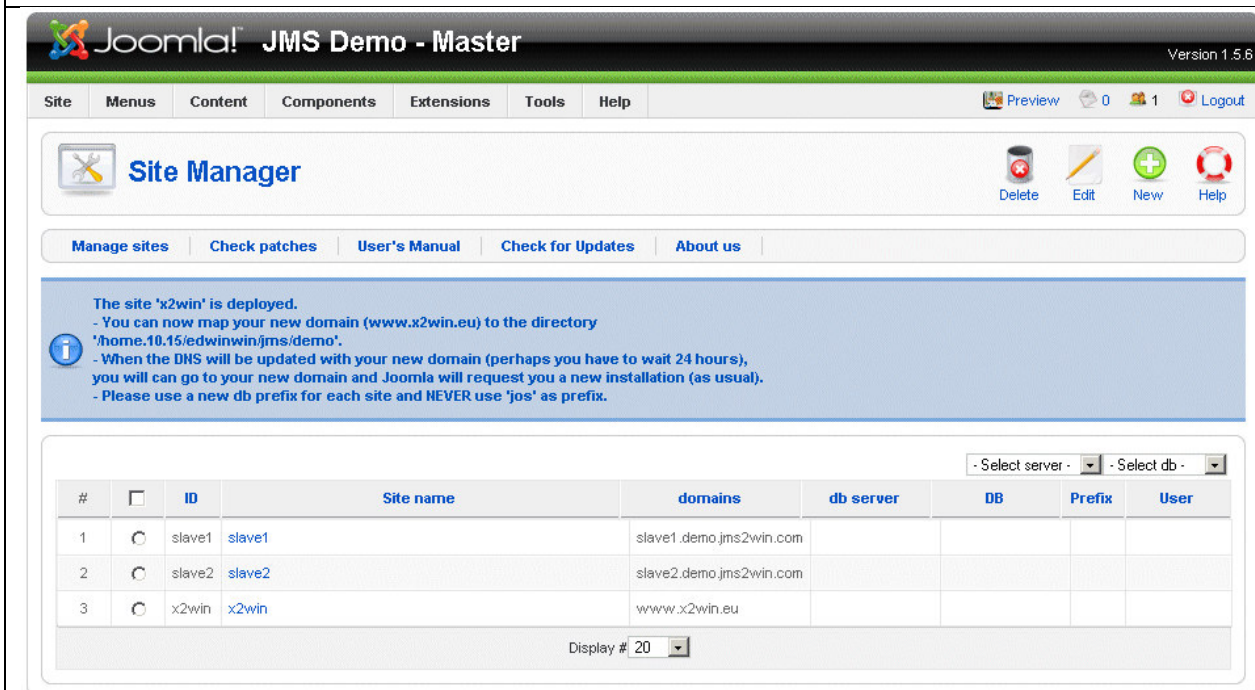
Joomla! JMS Demo - Master

Version 1.5.6

Site Menus Content Components Extensions Tools Help

Preview 0 1 Logout

Site Manager

Delete Edit New Help

Manage sites | Check patches | User's Manual | Check for Updates | About us

The site 'x2win' is deployed.
- You can now map your new domain (www.x2win.eu) to the directory '/home.10.15/edwinwin/jms/demo'.
- When the DNS will be updated with your new domain (perhaps you have to wait 24 hours), you will can go to your new domain and Joomla will request you a new installation (as usual).
- Please use a new db prefix for each site and NEVER use 'jos' as prefix.

- Select server - - Select db -

| # | | ID | Site name | domains | db server | DB | Prefix | User |
|---|---|---|---|---|---|---|---|---|
| 1 | | slave1 | slave1 | slave1.demo.jms2win.com | | | | |
| 2 | | slave2 | slave2 | slave2.demo.jms2win.com | | | | |
| 3 | | x2win | x2win | www.x2win.eu | | | | |

Display # 20